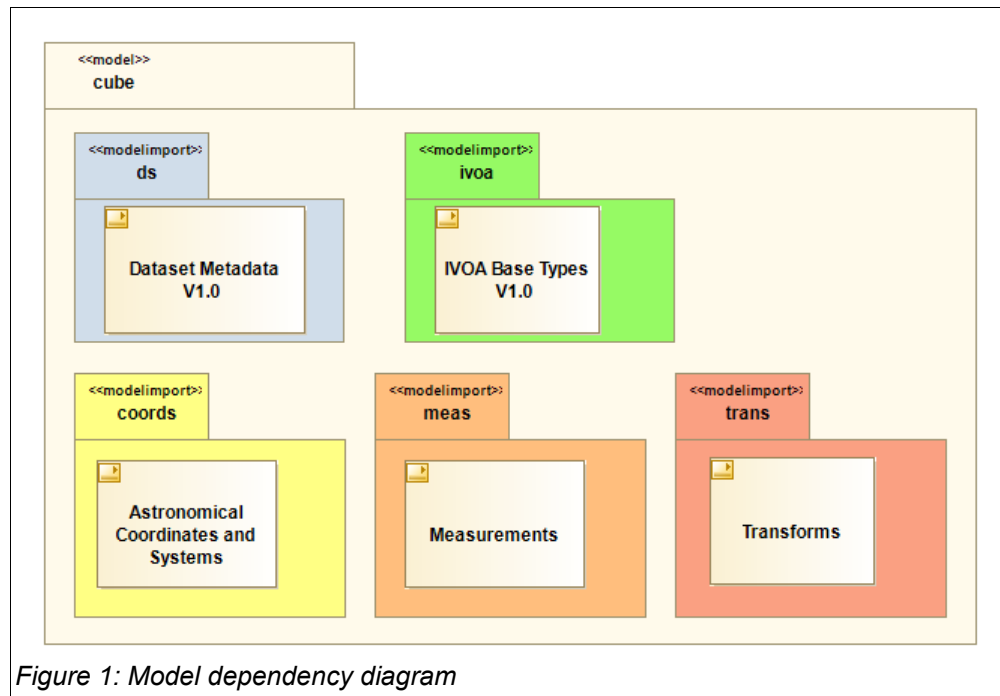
<<model>>
cube

<<modelimport>>
ds

Dataset Metadata V1.0

<<modelimport>>
ivoa

IVOA Base Types V1.0

<<modelimport>>
coords

Astronomical Coordinates and Systems

<<modelimport>>
meas

Measurements

<<modelimport>>
trans

Transforms

Figure 1: Model dependency diagram